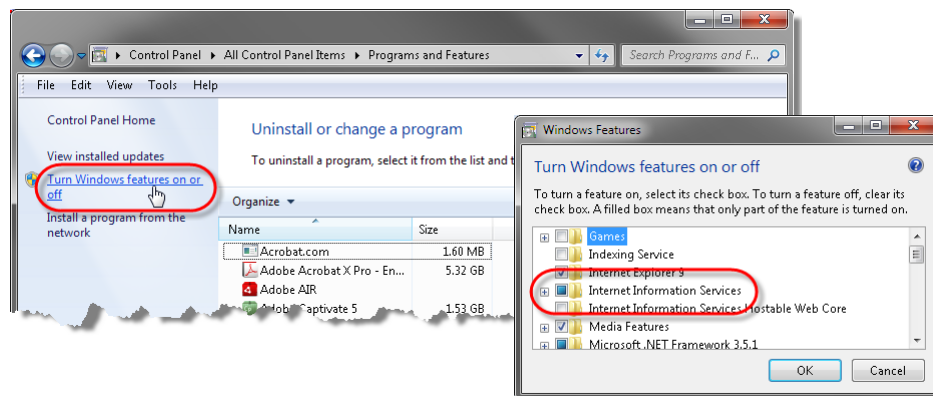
Control Panel ▸ All Control Panel Items ▸ Programs and Features

Search Programs and F...

File Edit View Tools Help

Control Panel Home

View installed updates

Turn Windows features on or off

Install a program from the network

Uninstall or change a program

To uninstall a program, select it from the list and t

Organize ▾

| Name | Size |
|---|---|
| Acrobat.com | 1.60 MB |
| Adobe Acrobat X Pro - En... | 5.32 GB |
| Adobe AIR | |
| Adobe Captivate 5 | 1.53 GB |

Windows Features

Turn Windows features on or off

To turn a feature on, select its check box. To turn a feature off, clear its check box. A filled box means that only part of the feature is turned on.

Games
Indexing Service
Internet Explorer 9
Internet Information Services
Internet Information Services Hostable Web Core
Media Features
Microsoft .NET Framework 3.5.1

OK Cancel